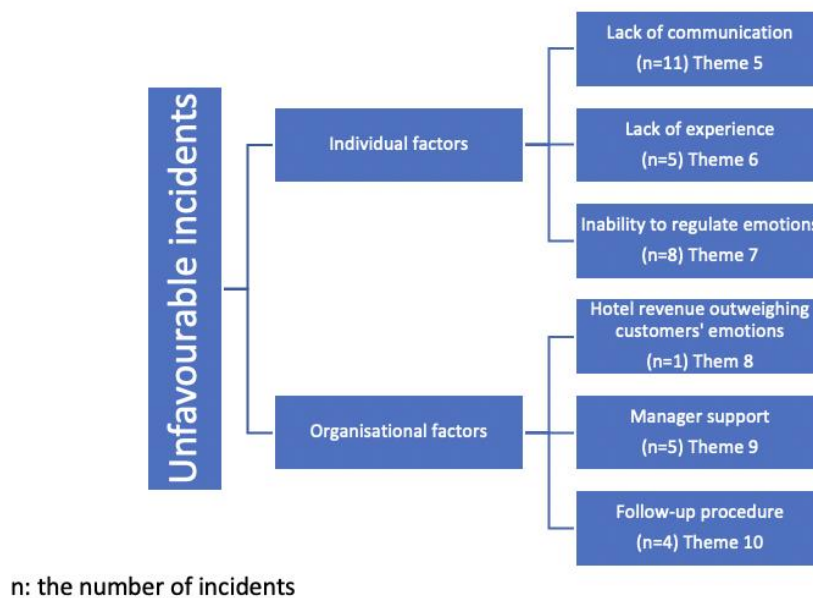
Unfavourable incidents

Individual factors

Lack of communication (n=11) Theme 5

Lack of experience (n=5) Theme 6

Inability to regulate emotions (n=8) Theme 7

Organisational factors

Hotel revenue outweighing customers' emotions (n=1) Them 8

Manager support (n=5) Theme 9

Follow-up procedure (n=4) Theme 10

n: the number of incidents